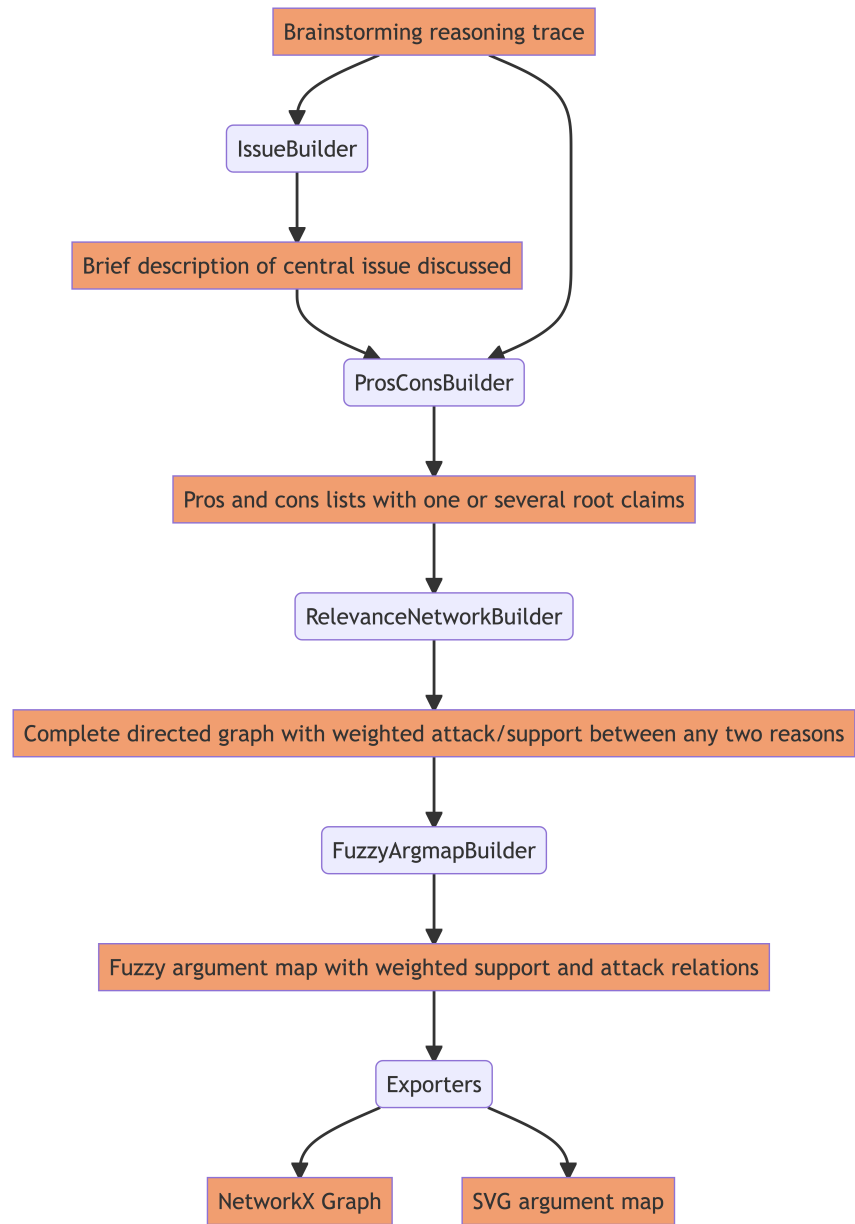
Brainstorming reasoning trace

IssueBuilder

Brief description of central issue discussed

ProsConsBuilder

Pros and cons lists with one or several root claims

RelevanceNetworkBuilder

Complete directed graph with weighted attack/support between any two reasons

FuzzyArgmapBuilder

Fuzzy argument map with weighted support and attack relations

Exporters

NetworkX Graph

SVG argument map